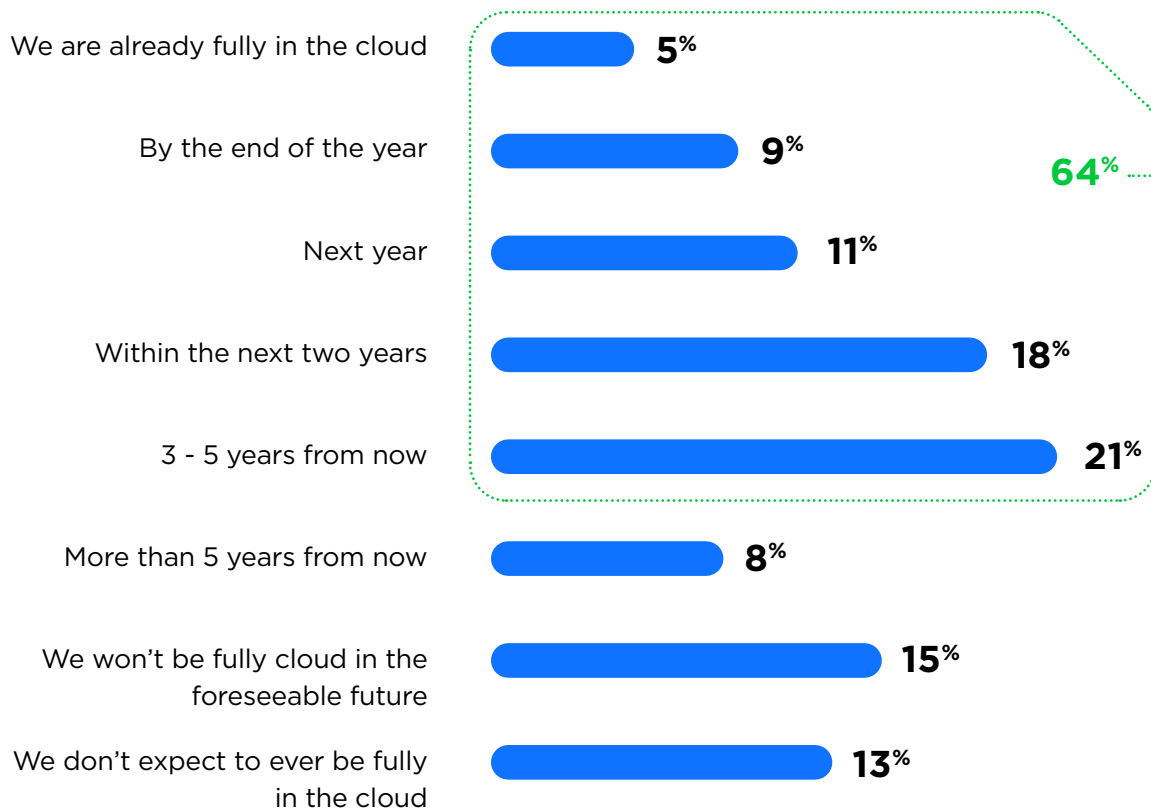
We are already fully in the cloud 5%

By the end of the year 9%

64%

Next year 11%

Within the next two years 18%

3 - 5 years from now 21%

More than 5 years from now 8%

We won't be fully cloud in the foreseeable future 15%

We don't expect to ever be fully in the cloud 13%